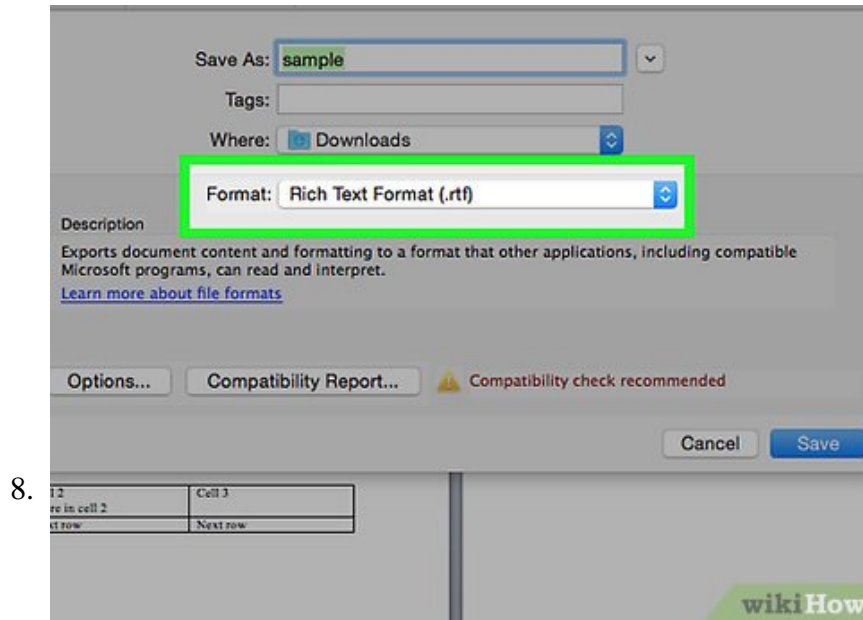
Save As: sample

Tags:

Where: Downloads

Format: Rich Text Format (.rtf)

Description

Exports document content and formatting to a format that other applications, including compatible Microsoft programs, can read and interpret.

Learn more about file formats

Options...

Compatibility Report...

Compatibility check recommended

Cancel

Save

8.

| l 2 | Cell 3 |
|---|---|
| re in cell 2 | |
| xt row | Next row |

wikiHow